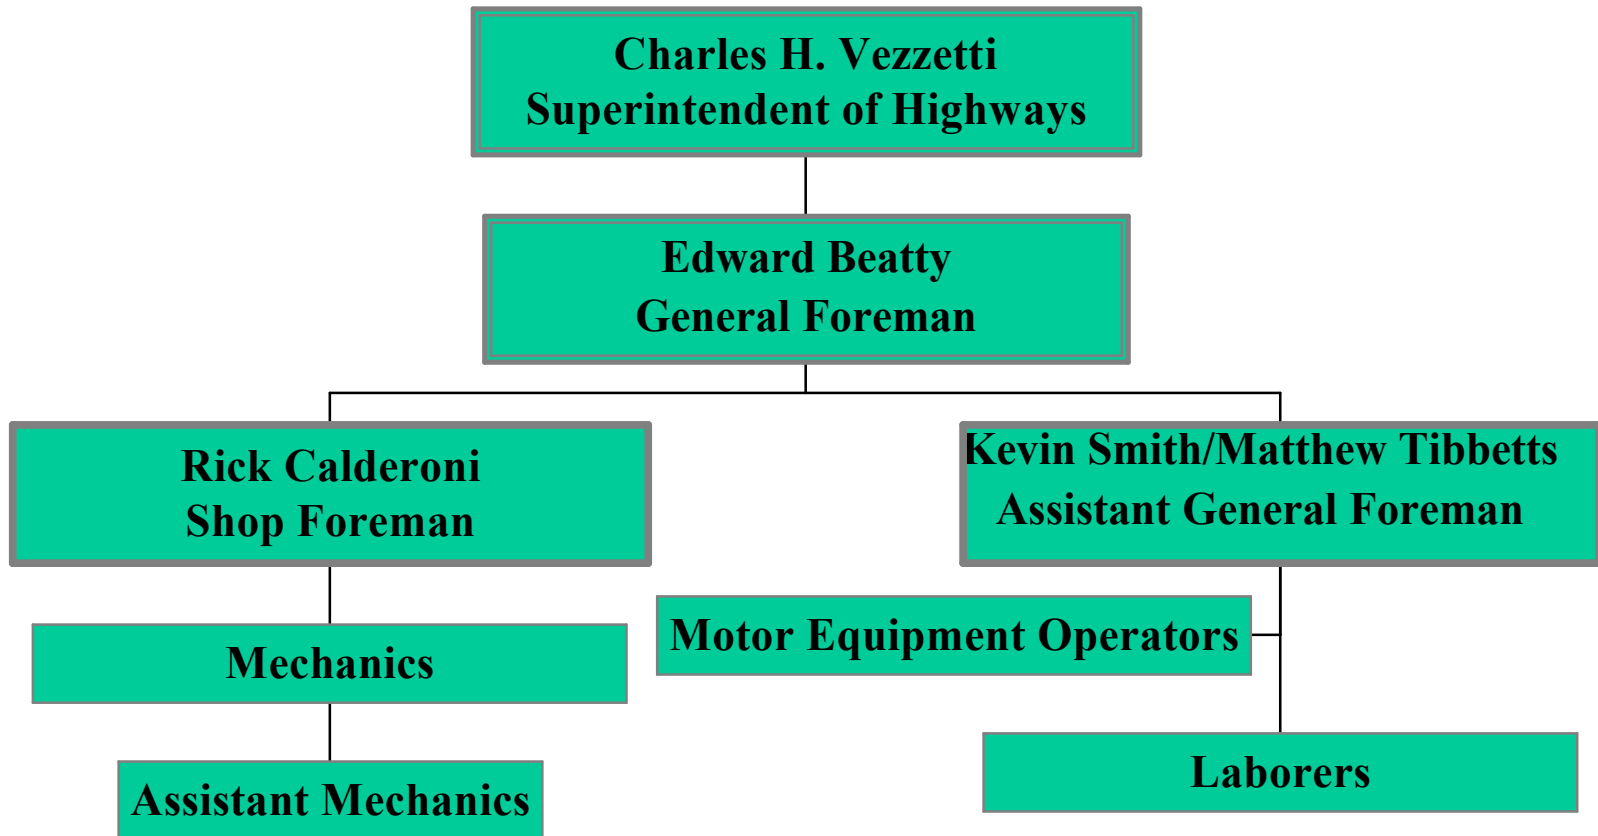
Charles H. Vezzetti
Superintendent of Highways

Edward Beatty
General Foreman

Rick Calderoni
Shop Foreman

Kevin Smith/Matthew Tibbetts
Assistant General Foreman

Mechanics

Motor Equipment Operators

Assistant Mechanics

Laborers